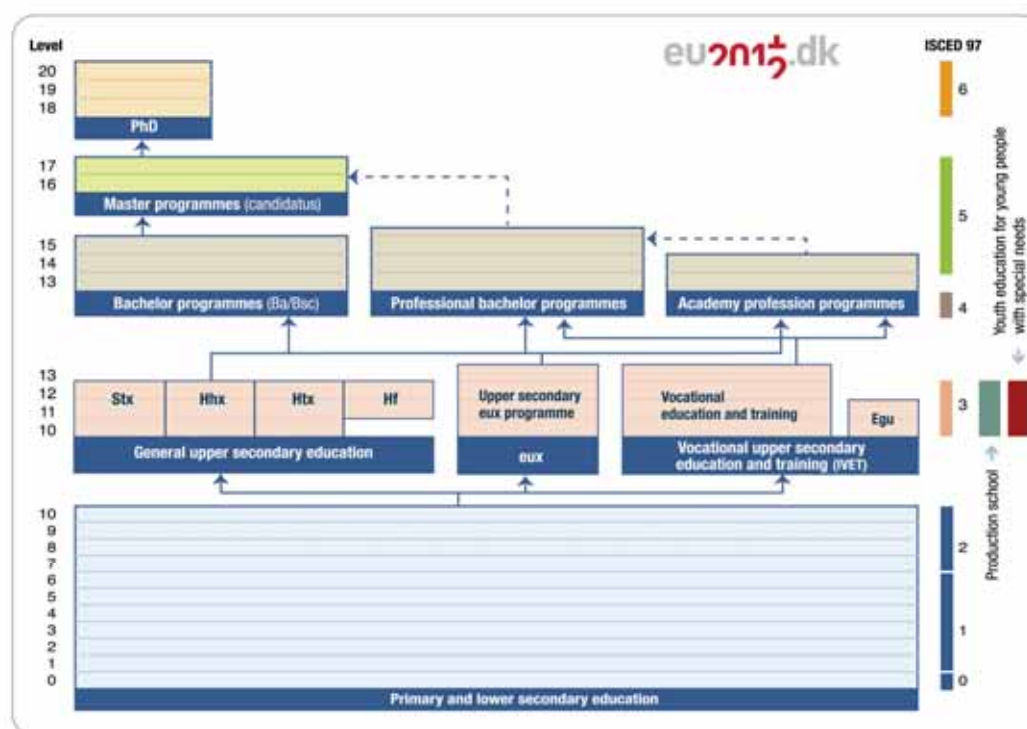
Level

eu2012.dk

ISCED 97

20
19
18

PhD

6

17
16

Master programmes (candidatus)

5

15
14
13

Bachelor programmes (Ba/Bsc)

Professional bachelor programmes

Academy profession programmes

4

Youth education for young people with special needs

13
12
11
10

Stx

Hhx

Htx

Hf

General upper secondary education

Upper secondary eux programme

eux

Vocational education and training

Egu

Vocational upper secondary education and training (IVET)

3

Production school

10
9
8
7
6
5
4
3
2
1
0

2

1

0

Primary and lower secondary education